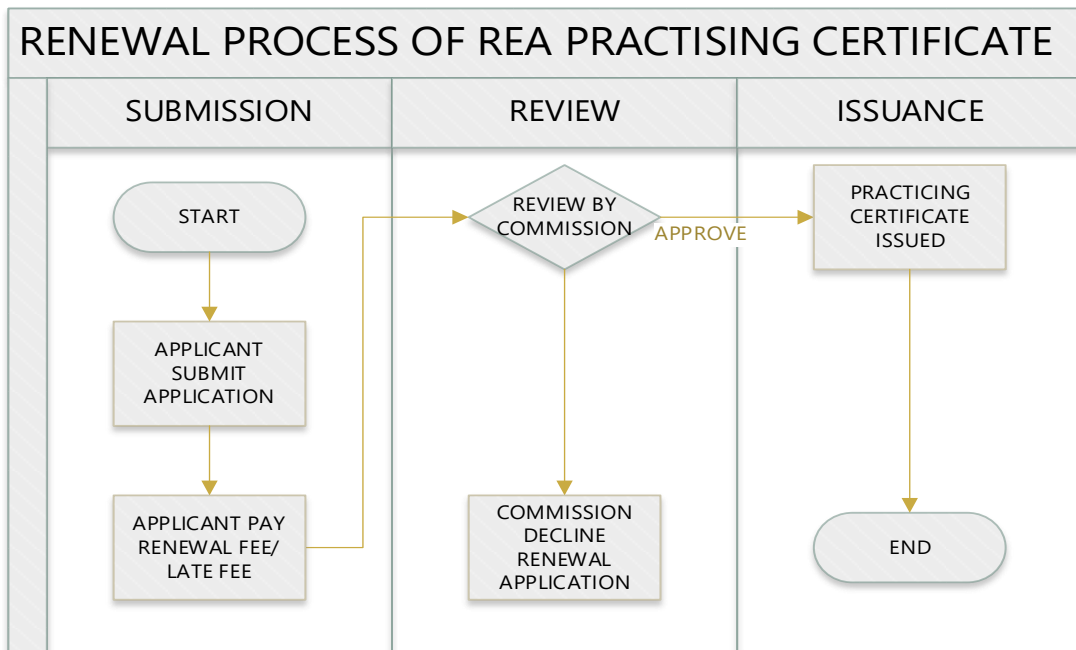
RENEWAL PROCESS OF REA PRACTISING CERTIFICATE

SUBMISSION

REVIEW

ISSUANCE

START

APPLICANT SUBMIT APPLICATION

APPLICANT PAY RENEWAL FEE/ LATE FEE

REVIEW BY COMMISSION

APPROVE

COMMISSION DECLINE RENEWAL APPLICATION

PRACTICING CERTIFICATE ISSUED

END